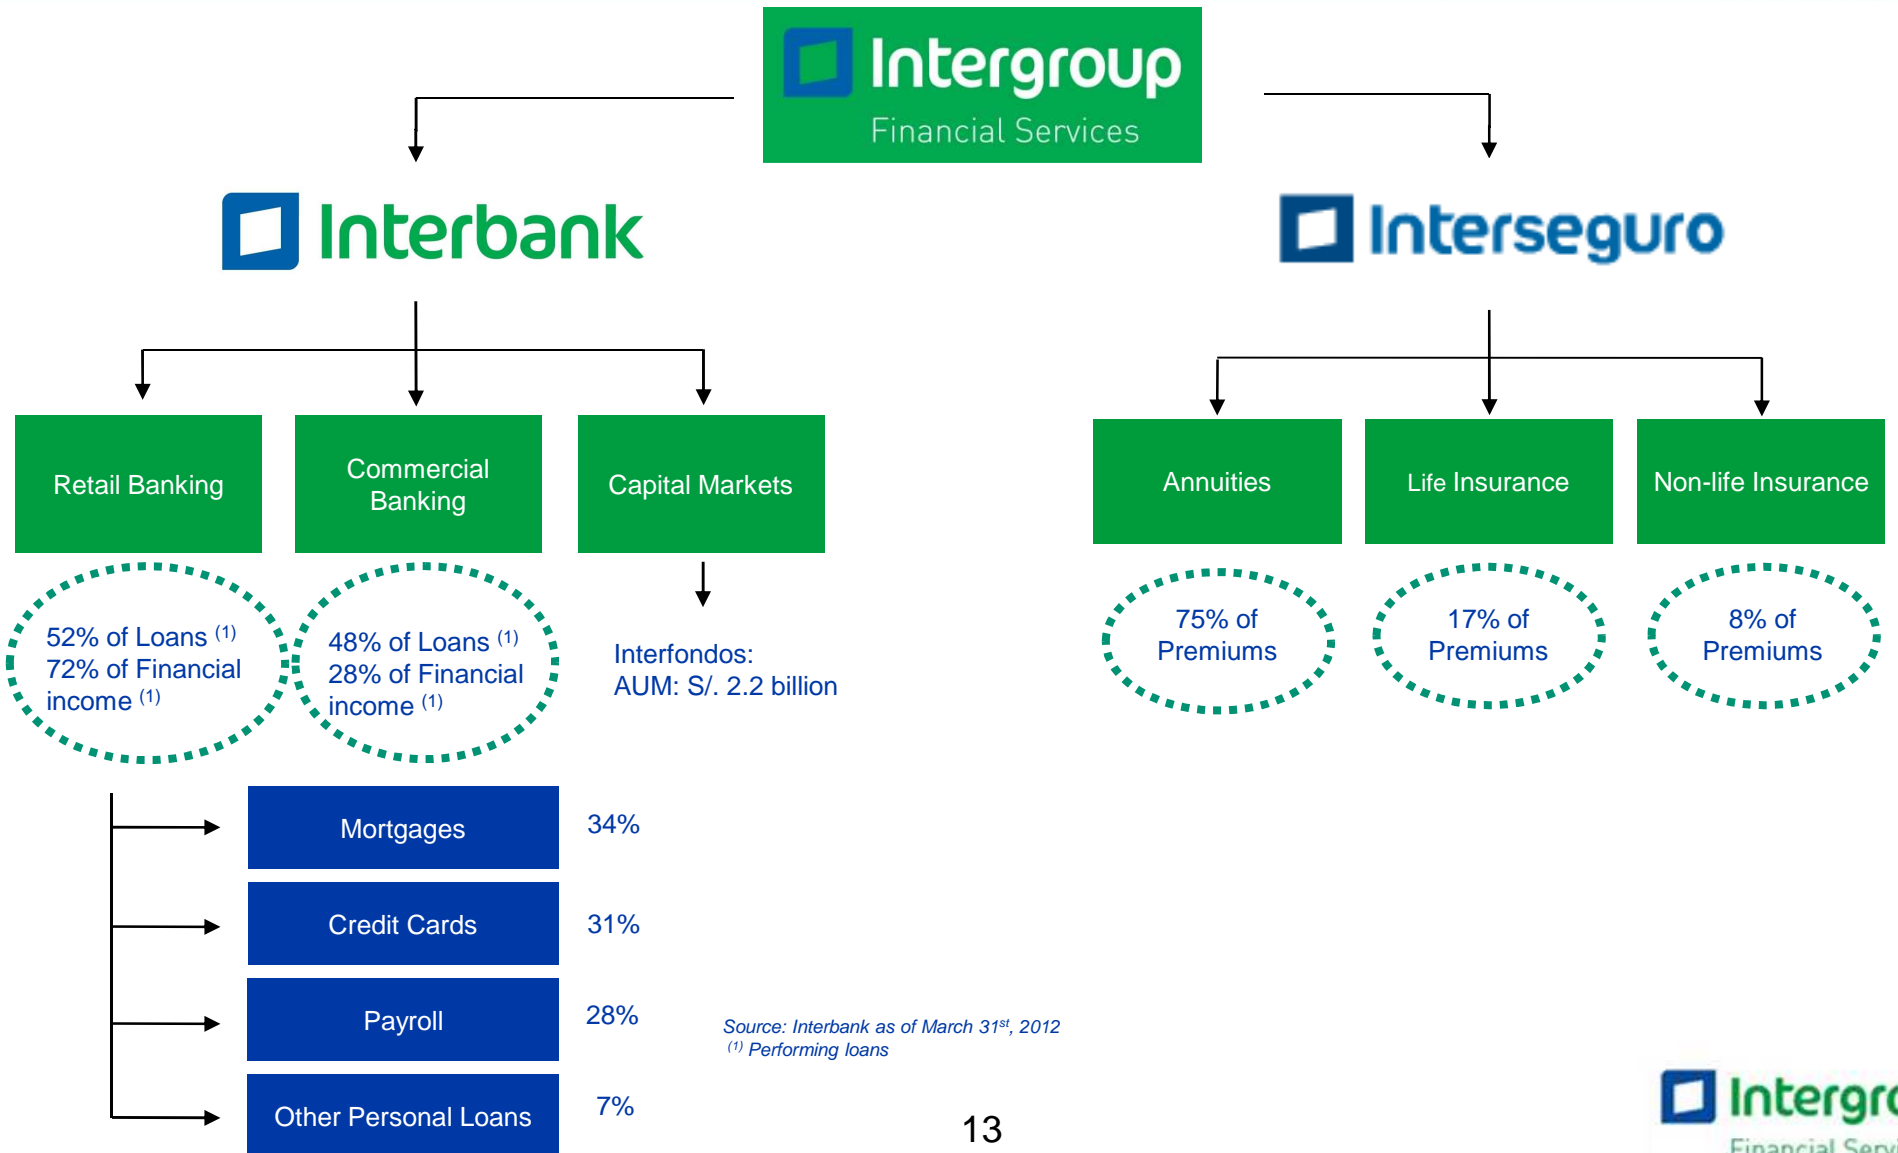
Intergroup
Financial Services

Interbank

Interseguro

Retail Banking

Commercial Banking

Capital Markets

Annuities

Life Insurance

Non-life Insurance

52% of Loans $^{(1)}$
72% of Financial income $^{(1)}$

48% of Loans $^{(1)}$
28% of Financial income $^{(1)}$

Interfondos:
AUM: S/. 2.2 billion

75% of Premiums

17% of Premiums

8% of Premiums

Mortgages
34%

Credit Cards
31%

Payroll
28%

Other Personal Loans
7%

Source: Interbank as of March 31$^{st}$, 2012
$^{(1)}$ Performing loans

13

Intergr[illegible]
Financial Serv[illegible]